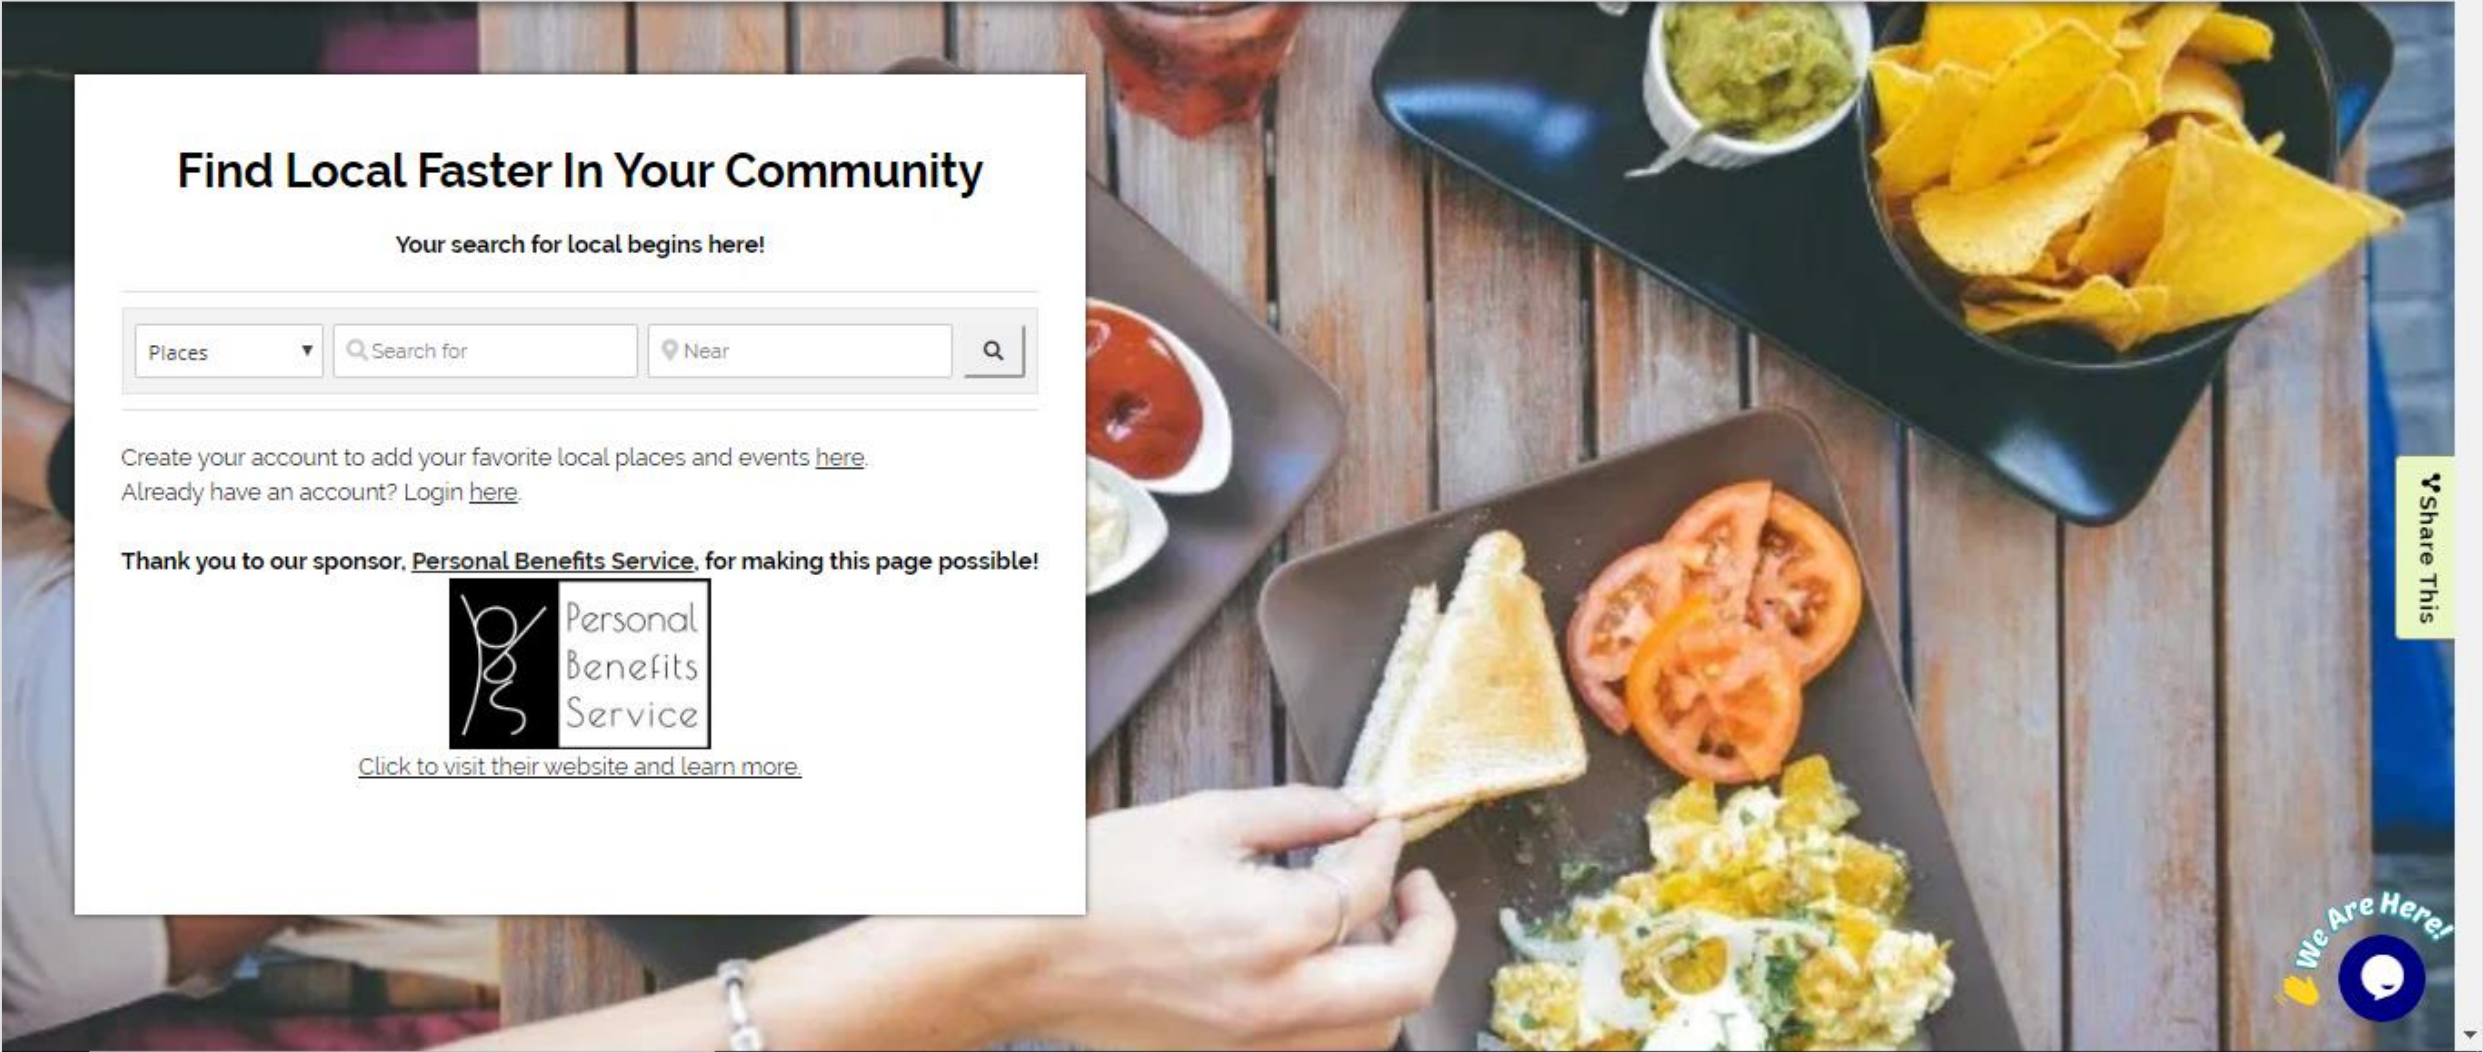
Find Local Faster In Your Community

Your search for local begins here!

Places

Search for

Near

Create your account to add your favorite local places and events here.
Already have an account? Login here.

Thank you to our sponsor, Personal Benefits Service, for making this page possible!

Personal Benefits Service

Click to visit their website and learn more.

Share This

We Are Here!